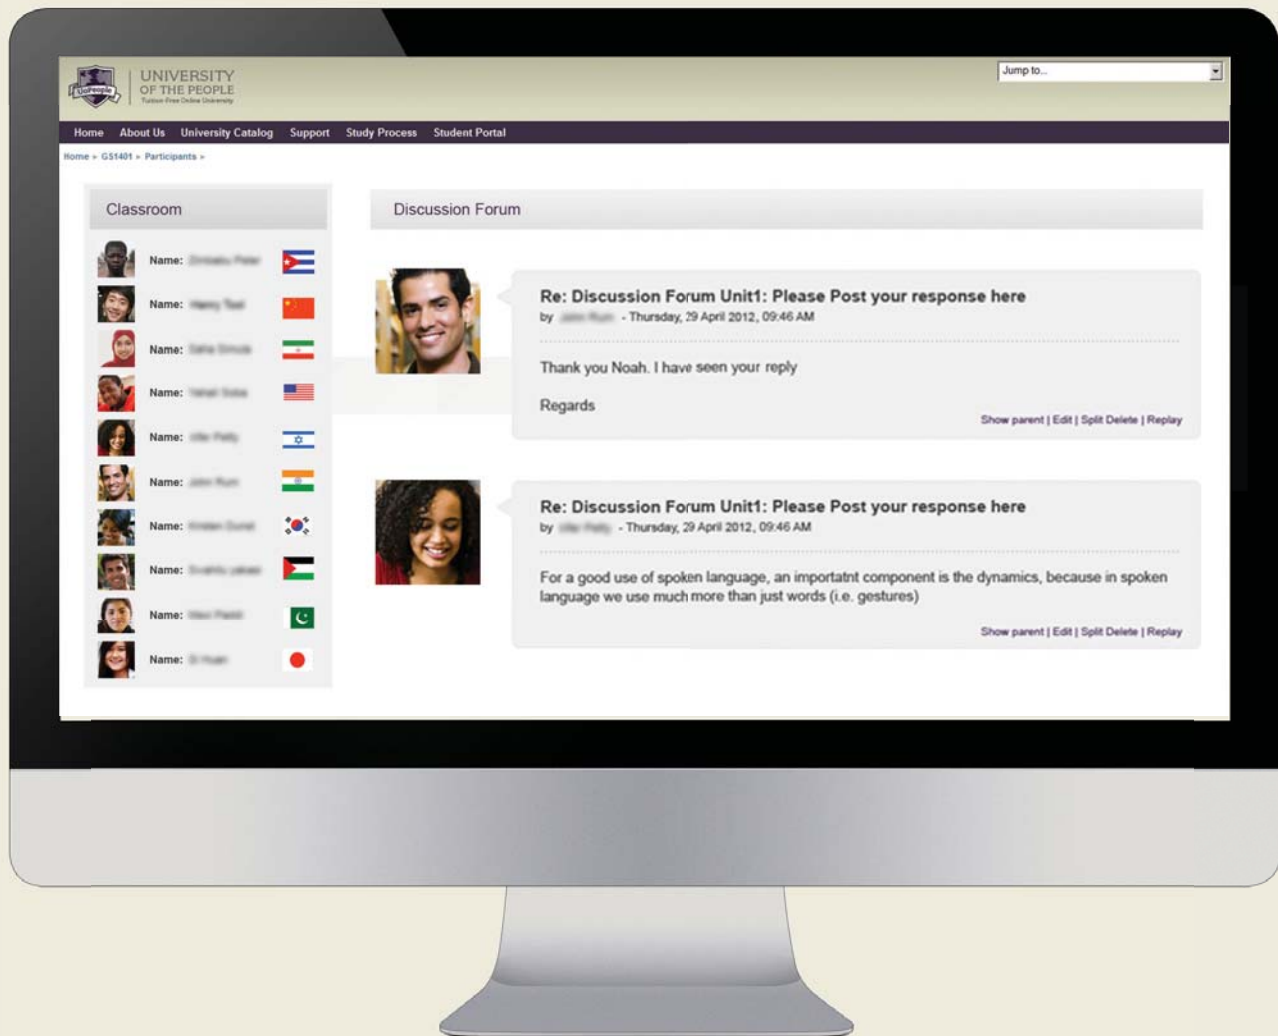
UoPeople UNIVERSITY OF THE PEOPLE Tuition-Free Online University

Jump to...

Home About Us University Catalog Support Study Process Student Portal

Home » GS1401 » Participants »

Classroom

Name: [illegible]

Name: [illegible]

Name: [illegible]

Name: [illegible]

Name: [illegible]

Name: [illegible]

Name: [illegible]

Name: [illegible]

Name: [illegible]

Name: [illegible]

Discussion Forum

Re: Discussion Forum Unit1: Please Post your response here
by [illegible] - Thursday, 29 April 2012, 09:46 AM

Thank you Noah. I have seen your reply

Regards

Show parent | Edit | Split Delete | Replay

Re: Discussion Forum Unit1: Please Post your response here
by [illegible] - Thursday, 29 April 2012, 09:46 AM

For a good use of spoken language, an importatnt component is the dynamics, because in spoken language we use much more than just words (i.e. gestures)

Show parent | Edit | Split Delete | Replay